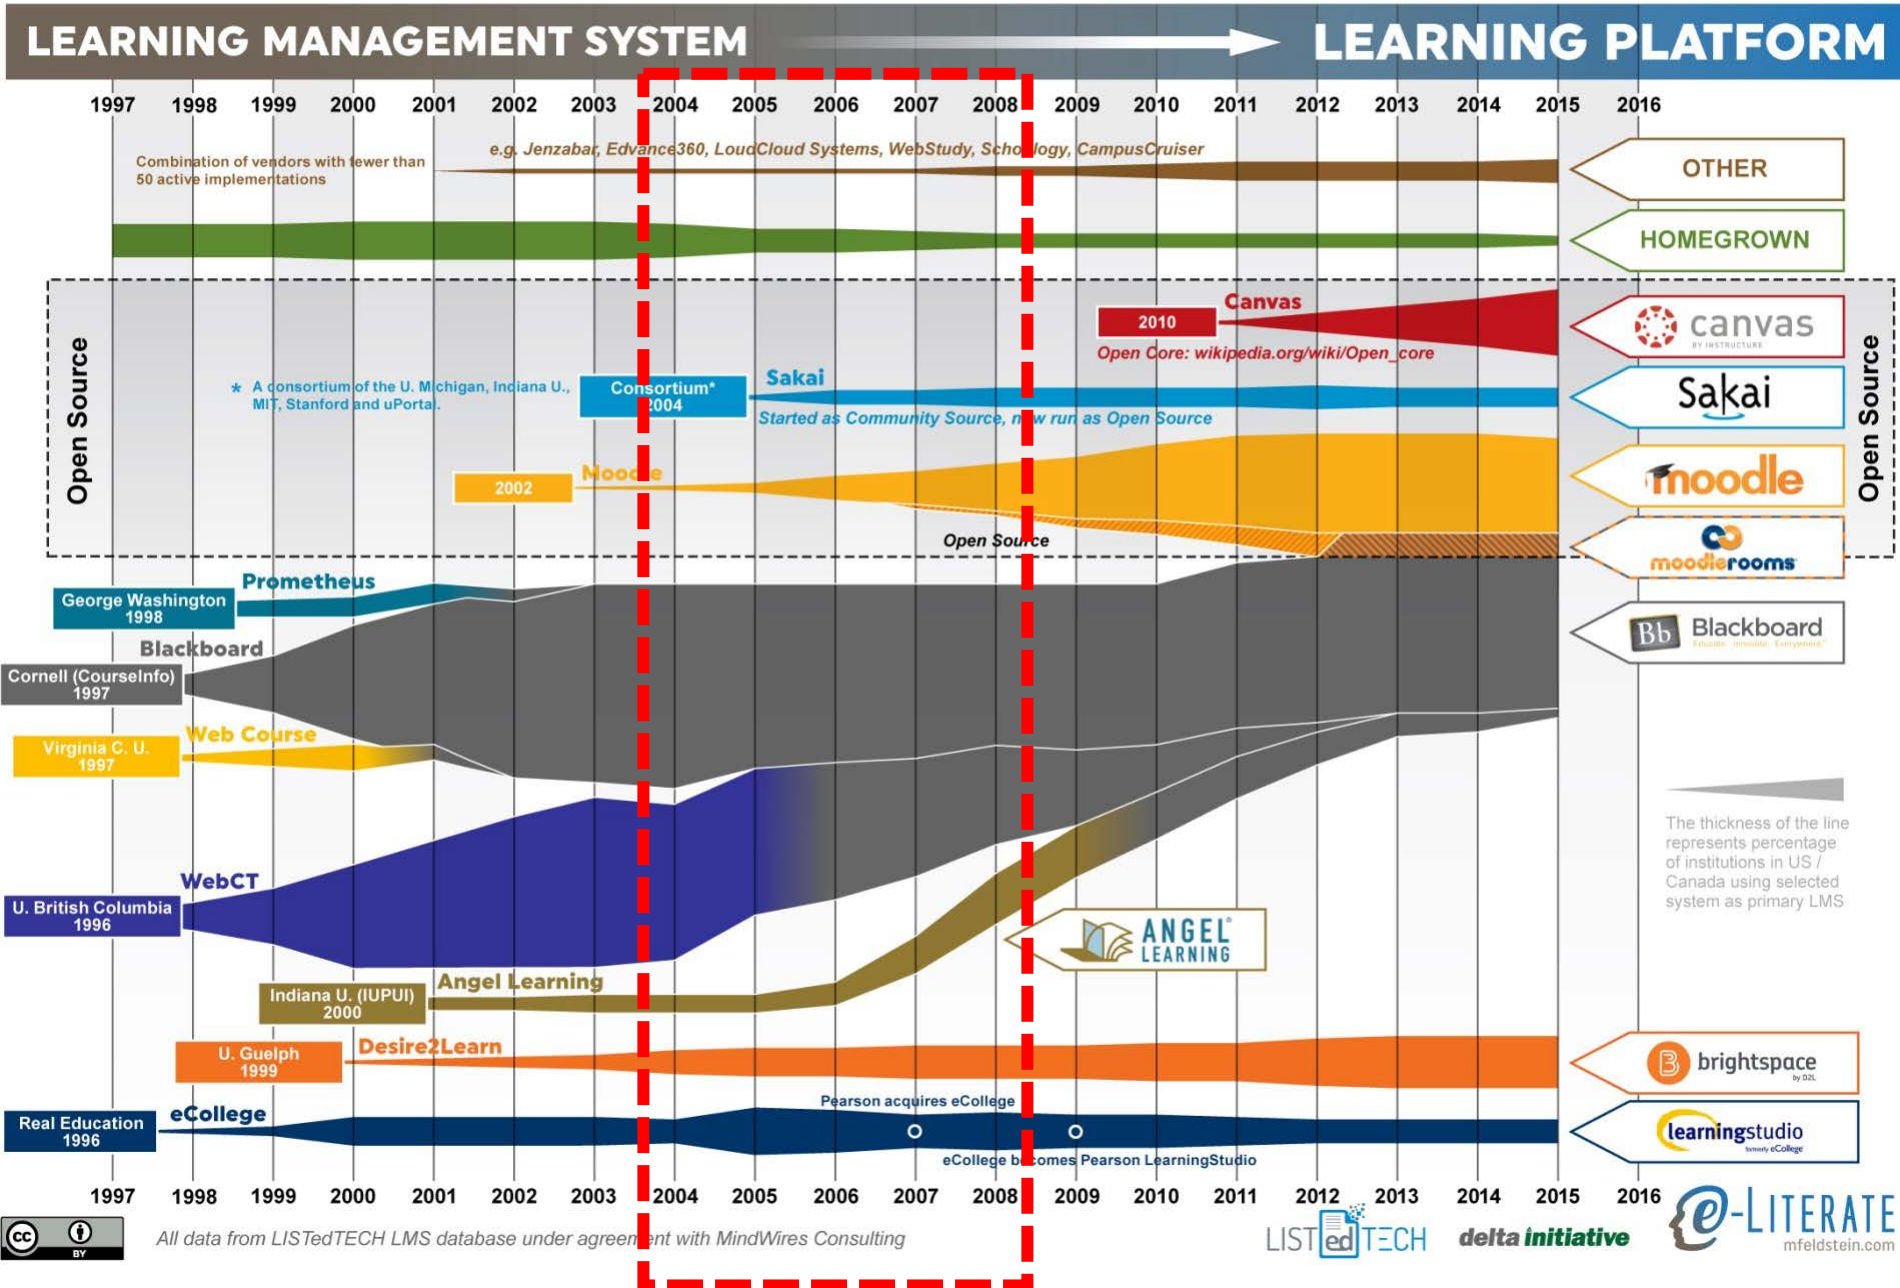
LEARNING MANAGEMENT SYSTEM → LEARNING PLATFORM

1997 1998 1999 2000 2001 2002 2003 2004 2005 2006 2007 2008 2009 2010 2011 2012 2013 2014 2015 2016

Combination of vendors with fewer than 50 active implementations

e.g. Jenzabar, Edvance360, LoudCloud Systems, WebStudy, Schoology, CampusCruiser

OTHER

HOMEGROWN

Open Source

2010 Canvas

Open Core: wikipedia.org/wiki/Open_core

canvas BY INSTRUCTURE

* A consortium of the U. Michigan, Indiana U., MIT, Stanford and uPortal.

Consortium* 2004

Sakai

Started as Community Source, now run as Open Source

Sakai

2002 Moodle

moodle

Open Source

moodlerooms

Open Source

Prometheus

George Washington 1998

Blackboard

Cornell (CourseInfo) 1997

Bb Blackboard

Web Course

Virginia C. U. 1997

The thickness of the line represents percentage of institutions in US / Canada using selected system as primary LMS

WebCT

U. British Columbia 1996

ANGEL LEARNING

Indiana U. (IUPUI) 2000

Angel Learning

U. Guelph 1999

Desire2Learn

brightspace by D2L

Real Education 1996

eCollege

Pearson acquires eCollege

eCollege becomes Pearson LearningStudio

learningstudio formerly eCollege

1997 1998 1999 2000 2001 2002 2003 2004 2005 2006 2007 2008 2009 2010 2011 2012 2013 2014 2015 2016

cc BY

All data from LISTedTECH LMS database under agreement with MindWires Consulting

LISTedTECH

delta initiative

e-LITERATE mfeldstein.com